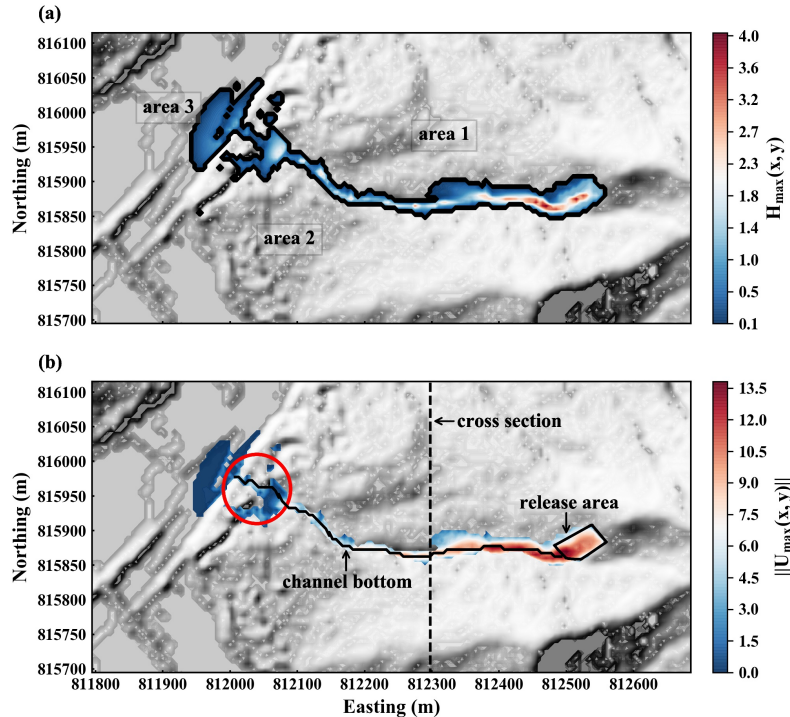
(a)

816100
816050
816000
815950
815900
815850
815800
815750
815700

Northing (m)

area 3
area 1
area 2

4.0
3.6
3.2
2.7
2.3
1.8
1.4
1.0
0.5
0.1

$\mathbf{H_{max}(x, y)}$

(b)

816100
816050
816000
815950
815900
815850
815800
815750
815700

Northing (m)

cross section
release area
channel bottom

811800 811900 812000 812100 812200 812300 812400 812500 812600

Easting (m)

13.5
12.0
10.5
9.0
7.5
6.0
4.5
3.0
1.5
0.0

$\mathbf{||U_{max}(x, y)||}$